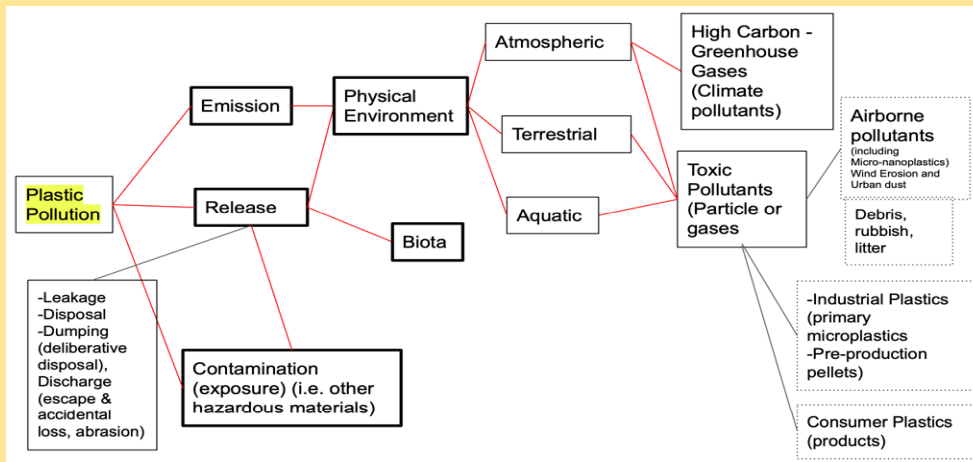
Plastic Pollution

Emission

Release

Physical Environment

Biota

Atmospheric

Terrestrial

Aquatic

High Carbon - Greenhouse Gases (Climate pollutants)

Toxic Pollutants (Particle or gases)

Airborne pollutants (including Micro-nanoplastics) Wind Erosion and Urban dust

Debris, rubbish, litter

-Industrial Plastics (primary microplastics -Pre-production pellets)

Consumer Plastics (products)

-Leakage
-Disposal
-Dumping (deliberative disposal), Discharge (escape & accidental loss, abrasion)

Contamination (exposure) (i.e. other hazardous materials)